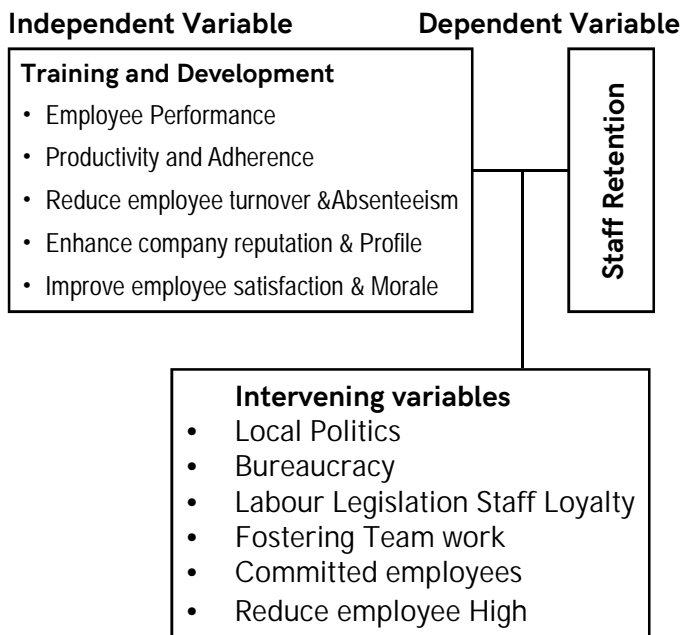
Independent Variable

Training and Development
- Employee Performance
- Productivity and Adherence
- Reduce employee turnover &Absenteeism
- Enhance company reputation & Profile
- Improve employee satisfaction & Morale

Dependent Variable

Staff Retention

Intervening variables
- Local Politics
- Bureaucracy
- Labour Legislation Staff Loyalty
- Fostering Team work
- Committed employees
- Reduce employee High